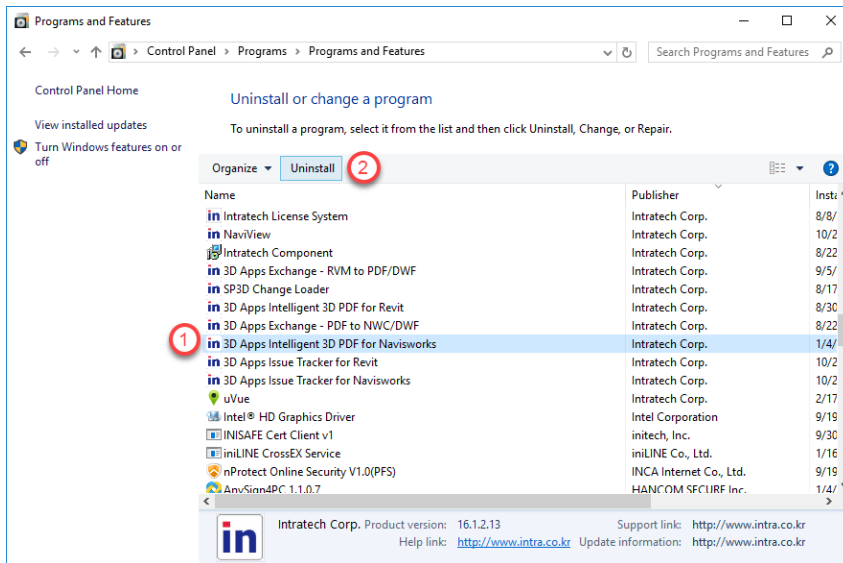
Programs and Features

Control Panel > Programs > Programs and Features

Search Programs and Features

Control Panel Home

View installed updates

Turn Windows features on or off

Uninstall or change a program

To uninstall a program, select it from the list and then click Uninstall, Change, or Repair.

Organize ▾ Uninstall 2

| Name | Publisher | Insta |
|---|---|---|
| Intratech License System | Intratech Corp. | 8/8/ |
| NaviView | Intratech Corp. | 10/2 |
| Intratech Component | Intratech Corp. | 8/22 |
| 3D Apps Exchange - RVM to PDF/DWF | Intratech Corp. | 9/5/ |
| SP3D Change Loader | Intratech Corp. | 8/17 |
| 3D Apps Intelligent 3D PDF for Revit | Intratech Corp. | 8/30 |
| 3D Apps Exchange - PDF to NWC/DWF | Intratech Corp. | 8/22 |
| 3D Apps Intelligent 3D PDF for Navisworks | Intratech Corp. | 1/4/ |
| 3D Apps Issue Tracker for Revit | Intratech Corp. | 10/2 |
| 3D Apps Issue Tracker for Navisworks | Intratech Corp. | 10/2 |
| uVue | Intratech Corp. | 2/17 |
| Intel® HD Graphics Driver | Intel Corporation | 9/19 |
| INISAFE Cert Client v1 | initech, Inc. | 9/30 |
| iniLINE CrossEX Service | iniLINE Co., Ltd. | 1/16 |
| nProtect Online Security V1.0(PFS) | INCA Internet Co., Ltd. | 9/19 |
| AnySign4PC 1.1.0.7 | HANCOM SECURE Inc. | 1/4/ |

1

in Intratech Corp. Product version: 16.1.2.13 Support link: http://www.intra.co.kr
Help link: http://www.intra.co.kr Update information: http://www.intra.co.kr